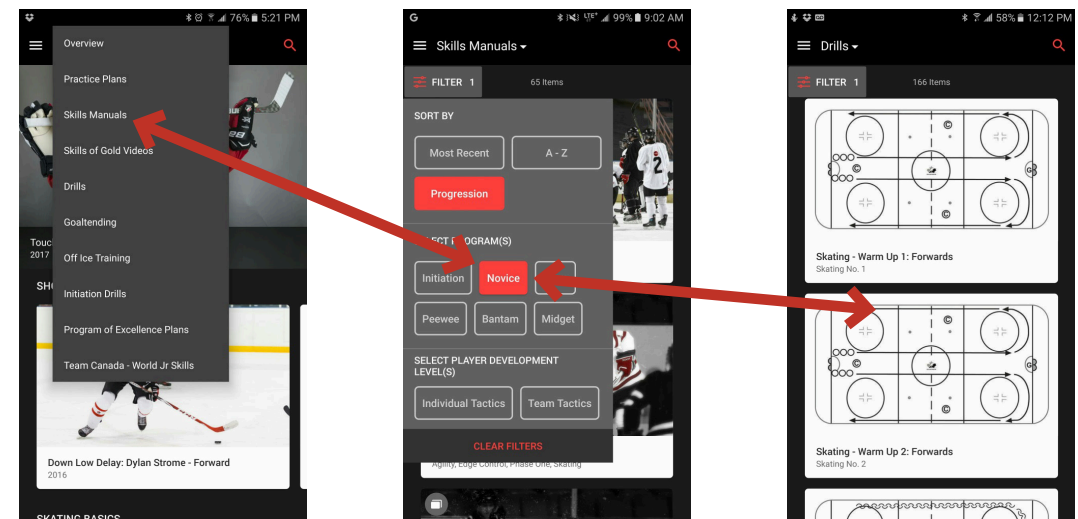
76% 5:21 PM

Overview

Practice Plans

Skills Manuals

Skills of Gold Videos

Drills

Goaltending

Off Ice Training

Initiation Drills

Program of Excellence Plans

Team Canada - World Jr Skills

Touc
2017

SHO

Down Low Delay: Dylan Strome - Forward
2016

SKATING BASICS

G 99% 9:02 AM

Skills Manuals

FILTER 1

65 Items

SORT BY

Most Recent

A - Z

Progression

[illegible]ECT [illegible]OGRAM(S)

Initiation

Novice

Peewee

Bantam

Midget

SELECT PLAYER DEVELOPMENT LEVEL(S)

Individual Tactics

Team Tactics

CLEAR FILTERS

Agility, Edge Control, Phase One, Skating

58% 12:12 PM

Drills

FILTER 1

166 Items

Skating - Warm Up 1: Forwards
Skating No. 1

Skating - Warm Up 2: Forwards
Skating No. 2